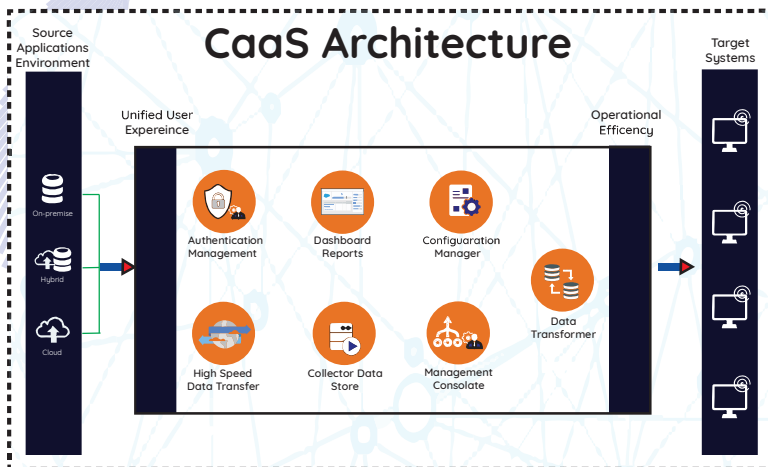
CaaS Architecture

Source Applications Environment

On-premise

Hybrid

Cloud

Unified User Expereince

Authentication Management

Dashboard Reports

Configuaration Manager

Data Transformer

High Speed Data Transfer

Collector Data Store

Management Consolate

Operational Efficency

Target Systems